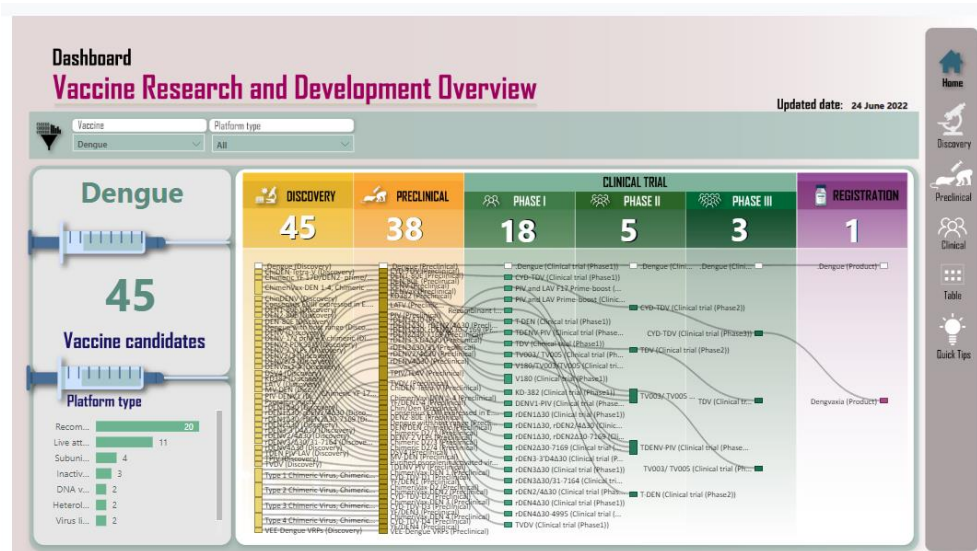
Dashboard
Vaccine Research and Development Overview

Updated date: 24 June 2022

Vaccine
Dengue
Platform type
All

Dengue

45

Vaccine candidates

Platform type

| | |
|---|---|
| Recom... | 20 |
| Live att... | 11 |
| Subuni... | 4 |
| Inactiv... | 3 |
| DNA v... | 2 |
| Heterol... | 2 |
| Virus li... | 2 |

DISCOVERY
45

PRECLINICAL
38

CLINICAL TRIAL

PHASE I
18

PHASE II
5

PHASE III
3

REGISTRATION
1

Dengue (Discovery)
ChimeriVax DEN 1-4 Chimeric
ChimDENV (Discovery)
TVDV (Discovery)
Type 1 Chimeric Virus, Chimeric...
Type 2 Chimeric Virus, Chimeric...
Type 3 Chimeric Virus, Chimeric...
Type 4 Chimeric Virus, Chimeric...
VEE Dengue VRPs (Discovery)

Dengue (Preclinical)
LATV (Preclinical)
TDEN-PIV (Preclinical)
VEE Dengue VRPs (Preclinical)

Dengue (Clinical trial (Phase1))
CYD-TDV (Clinical trial (Phase1))
PIV and LAV F17 Prime-boost (...
PIV and LAV Prime-boost (Clin...
T-DEN (Clinical trial (Phase1))
TDENV-PIV (Clinical trial (Phase1))
TDV (Clinical trial (Phase1))
TV003/ TV005 (Clinical trial (Ph...
V180/TV003/TV005 ...
V180 (Clinical trial (Phase1))
KD-382 (Clinical trial (Phase1))
DENV1-PIV (Clinical trial (Phase...
rDEN1Δ30 (Clinical trial (Phase1))
rDEN1Δ30, rDEN2/4Δ30 (Clinical ...
rDEN1Δ30, rDEN2Δ30-7169 (Cli...
rDEN2Δ30-7169 (Clinical trial (...
rDEN3-3'D4Δ30 (Clinical trial (P...
rDEN3Δ30 (Clinical trial (Phase1))
rDEN3Δ30/31-7164 (Clinical tri...
rDEN2/4Δ30 (Clinical trial (Pha...
rDEN4Δ30 (Clinical trial (Phase1))
rDEN4Δ30-4995 (Clinical trial (...
TVDV (Clinical trial (Phase1))

Dengue (Clini...
CYD-TDV (Clinical trial (Phase2))
TDV (Clinical trial (Phase2))
TV003/ TV005 ...
TDENV-PIV (Clinical trial (Phase...
T-DEN (Clinical trial (Phase2))

Dengue (Clini...
CYD-TDV (Clinical trial (Phase3))
TDV (Clinical tri...
TV003/ TV005 (Clinical trial (P...

Dengue (Product)
Dengvaxia (Product)

Home
Discovery
Preclinical
Clinical
Table
Quick Tips